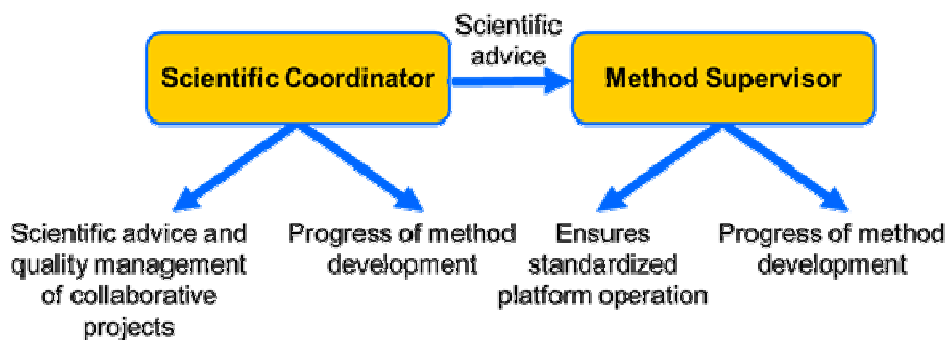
Scientific Coordinator

Scientific advice

Method Supervisor

Scientific advice and quality management of collaborative projects

Progress of method development

Ensures standardized platform operation

Progress of method development